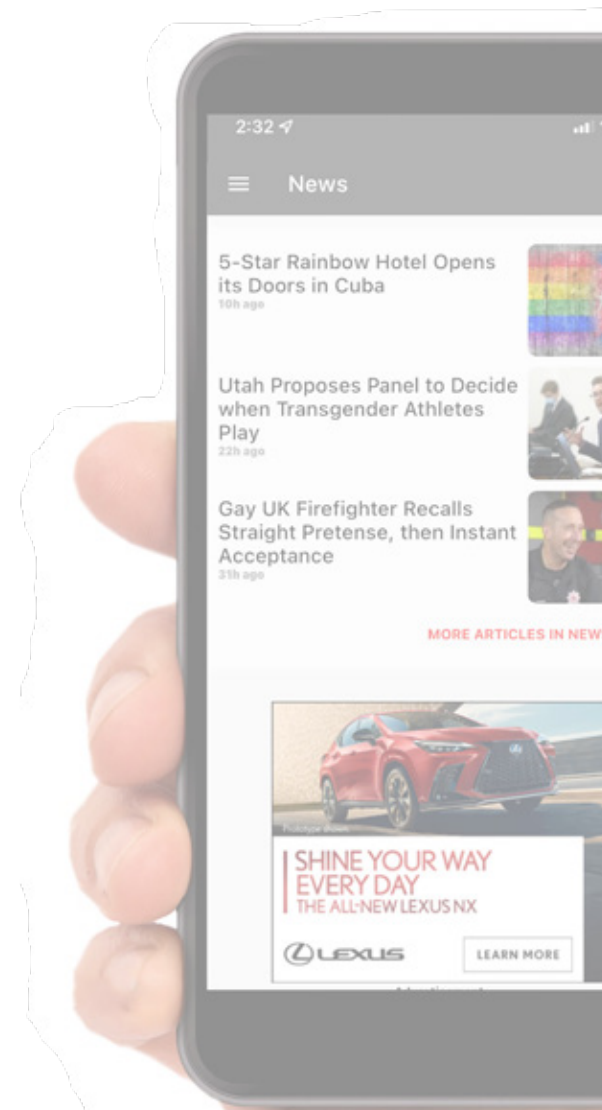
2:32

News

5-Star Rainbow Hotel Opens its Doors in Cuba
10h ago

Utah Proposes Panel to Decide when Transgender Athletes Play
22h ago

Gay UK Firefighter Recalls Straight Pretense, then Instant Acceptance
31h ago

MORE ARTICLES IN NEW

Prototype shown

SHINE YOUR WAY EVERY DAY
THE ALL-NEW LEXUS NX

LEXUS

LEARN MORE

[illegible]